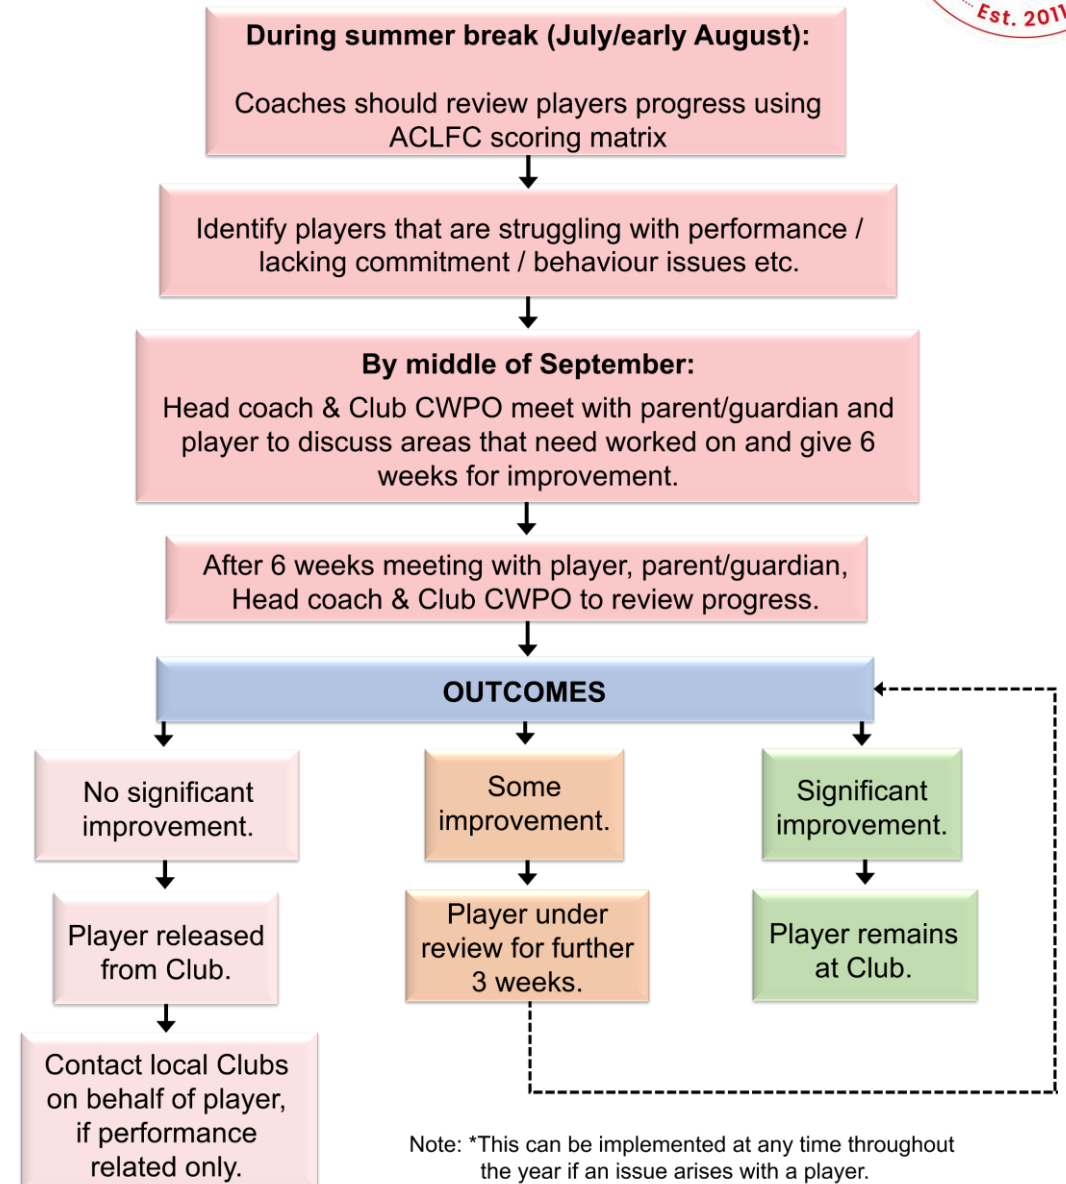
Est. 201

During summer break (July/early August):

Coaches should review players progress using ACLFC scoring matrix

Identify players that are struggling with performance / lacking commitment / behaviour issues etc.

By middle of September:
Head coach & Club CWPO meet with parent/guardian and player to discuss areas that need worked on and give 6 weeks for improvement.

After 6 weeks meeting with player, parent/guardian, Head coach & Club CWPO to review progress.

OUTCOMES

No significant improvement.

Player released from Club.

Contact local Clubs on behalf of player, if performance related only.

Some improvement.

Player under review for further 3 weeks.

Significant improvement.

Player remains at Club.

Note: *This can be implemented at any time throughout the year if an issue arises with a player.